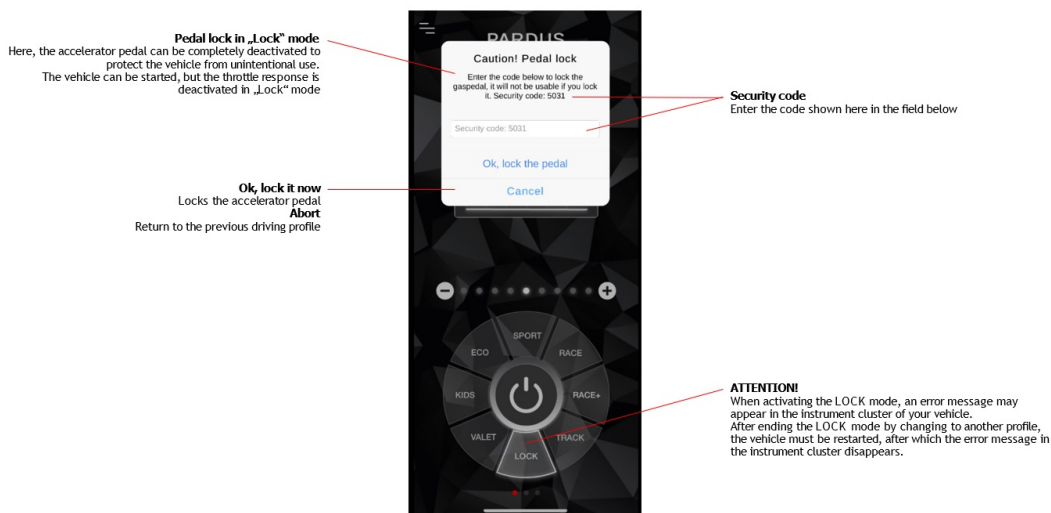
**Pedal lock in „Lock“ mode**
Here, the accelerator pedal can be completely deactivated to protect the vehicle from unintentional use.
The vehicle can be started, but the throttle response is deactivated in „Lock“ mode

**Ok, lock it now**
Locks the accelerator pedal
**Abort**
Return to the previous driving profile

PARDUS

Caution! Pedal lock

Enter the code below to lock the gaspedal, it will not be usable if you lock it. Security code: 5031

Security code: 5031

Ok, lock the pedal

Cancel

**Security code**
Enter the code shown here in the field below

SPORT
ECO
RACE
KIDS
RACE+
VALET
TRACK
LOCK

**ATTENTION!**
When activating the LOCK mode, an error message may appear in the instrument cluster of your vehicle.
After ending the LOCK mode by changing to another profile, the vehicle must be restarted, after which the error message in the instrument cluster disappears.